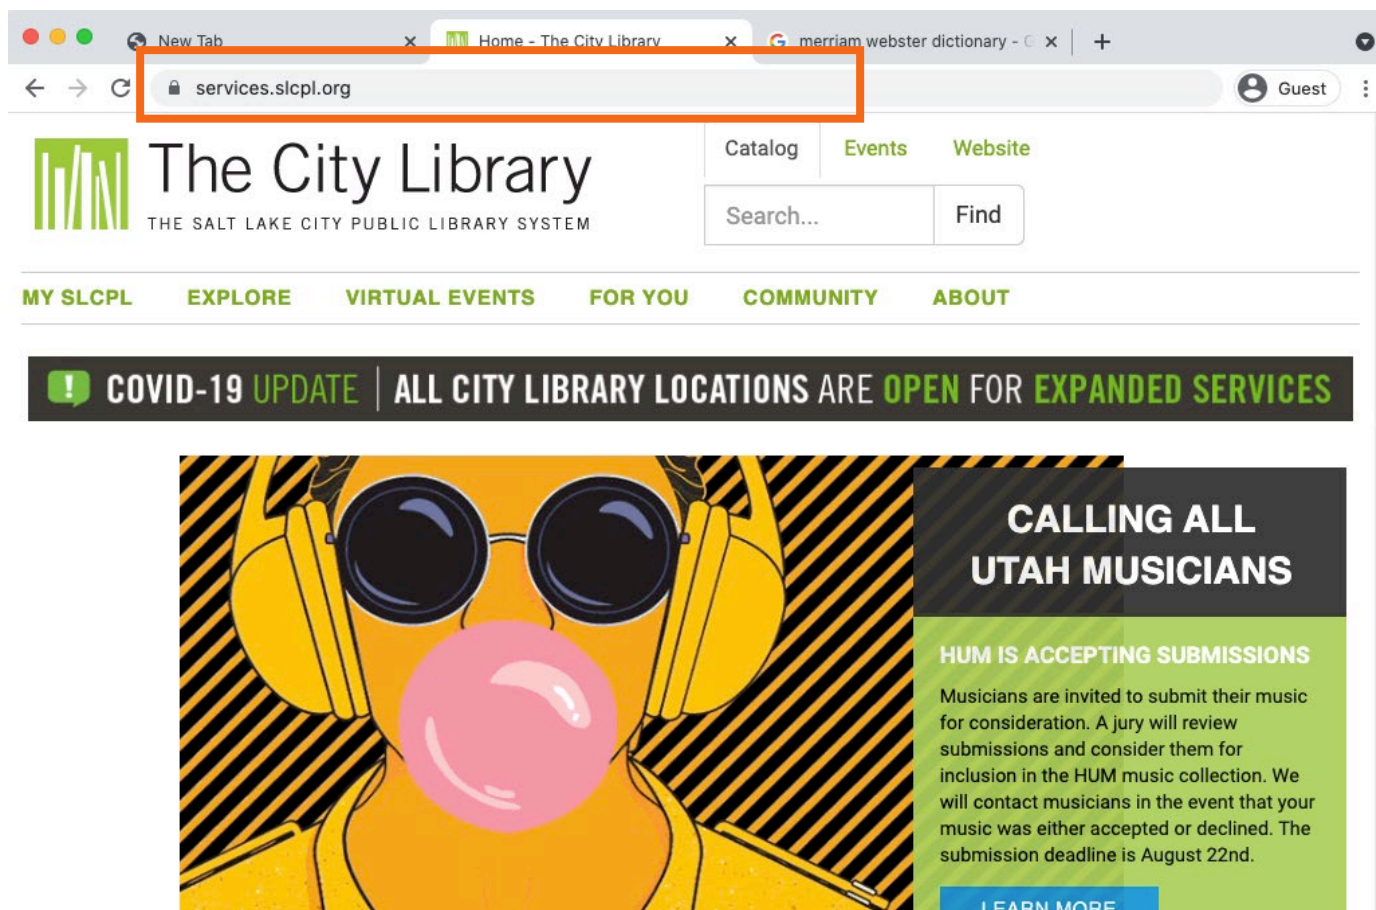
New Tab
Home - The City Library
merriam webster dictionary - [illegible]
+

services.slcpl.org

Guest

The City Library
THE SALT LAKE CITY PUBLIC LIBRARY SYSTEM

Catalog
Events
Website

Search...
Find

MY SLCPL
EXPLORE
VIRTUAL EVENTS
FOR YOU
COMMUNITY
ABOUT

COVID-19 UPDATE | ALL CITY LIBRARY LOCATIONS ARE OPEN FOR EXPANDED SERVICES

CALLING ALL UTAH MUSICIANS

HUM IS ACCEPTING SUBMISSIONS

Musicians are invited to submit their music for consideration. A jury will review submissions and consider them for inclusion in the HUM music collection. We will contact musicians in the event that your music was either accepted or declined. The submission deadline is August 22nd.

LEARN MORE